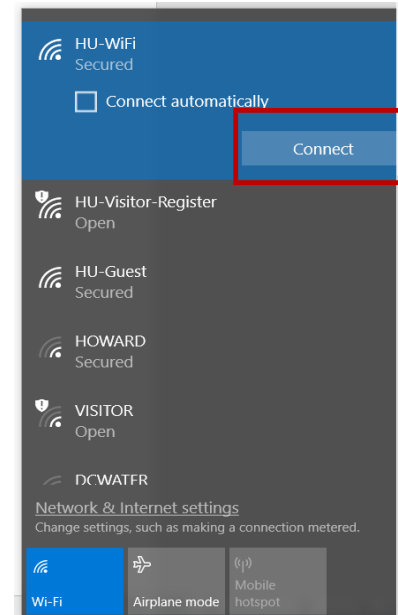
HU-WiFi
Secured

Connect automatically

Connect

HU-Visitor-Register
Open

HU-Guest
Secured

HOWARD
Secured

VISITOR
Open

DCWATER

Network & Internet settings
Change settings, such as making a connection metered.

Wi-Fi

Airplane mode

Mobile hotspot